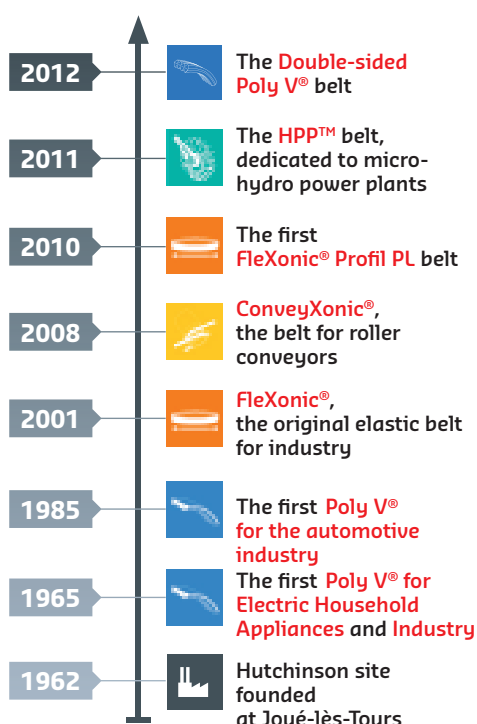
2012
The Double-sided Poly V® belt

2011
The HPP™ belt, dedicated to micro-hydro power plants

2010
The first FleXonic® Profil PL belt

2008
ConveyXonic®, the belt for roller conveyors

2001
FleXonic®, the original elastic belt for industry

1985
The first Poly V® for the automotive industry

1965
The first Poly V® for Electric Household Appliances and Industry

1962
Hutchinson site founded at Joué-lès-Tours